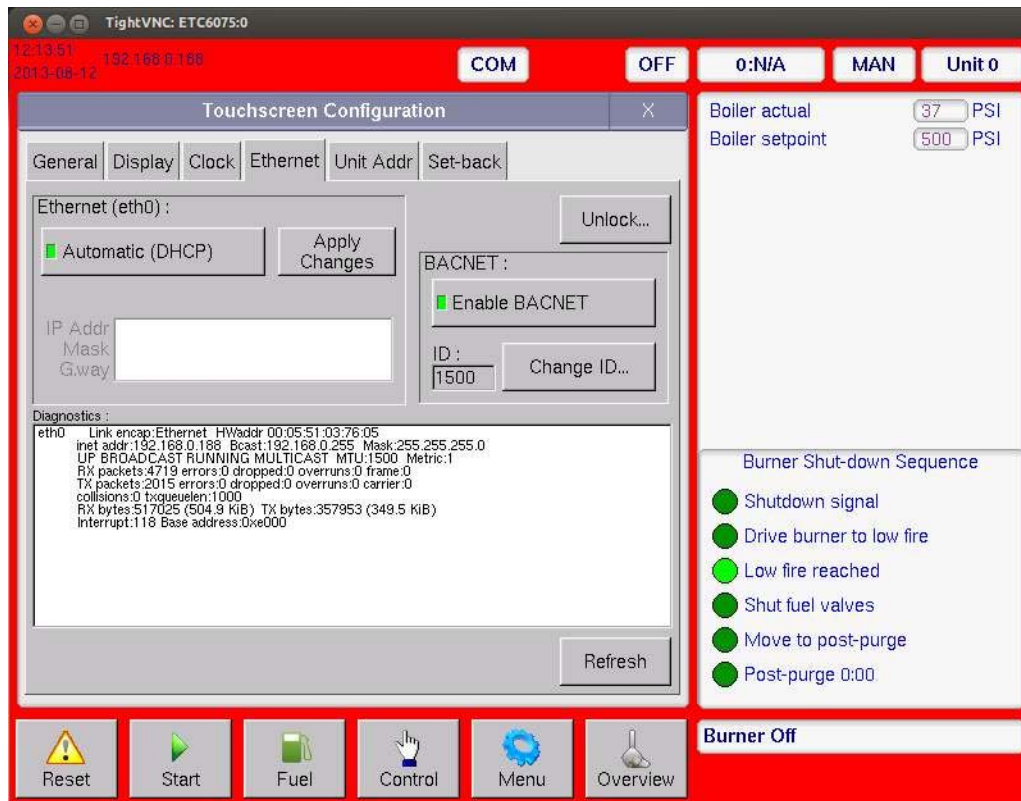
TightVNC: ETC6075:0

12:13:51
2013-08-12
192.168.0.168

COM

OFF

0:N/A

MAN

Unit 0

Touchscreen Configuration

X

General | Display | Clock | Ethernet | Unit Addr | Set-back

Ethernet (eth0) :

Automatic (DHCP)

Apply Changes

Unlock...

BACNET :

Enable BACNET

IP Addr
Mask
G.way

ID :
1500

Change ID...

Diagnostics :

eth0 Link encap:Ethernet HWaddr 00:05:51:03:76:05
inet addr:192.168.0.188 Bcast:192.168.0.255 Mask:255.255.255.0
UP BROADCAST RUNNING MULTICAST MTU:1500 Metric:1
RX packets:4719 errors:0 dropped:0 overruns:0 frame:0
TX packets:2015 errors:0 dropped:0 overruns:0 carrier:0
collisions:0 txqueuelen:1000
RX bytes:517025 (504.9 KiB) TX bytes:357953 (349.5 KiB)
Interrupt:118 Base address:0xe000

Refresh

Boiler actual 37 PSI
Boiler setpoint 500 PSI

Burner Shut-down Sequence

Shutdown signal
Drive burner to low fire
Low fire reached
Shut fuel valves
Move to post-purge
Post-purge 0:00

Burner Off

Reset

Start

Fuel

Control

Menu

Overview